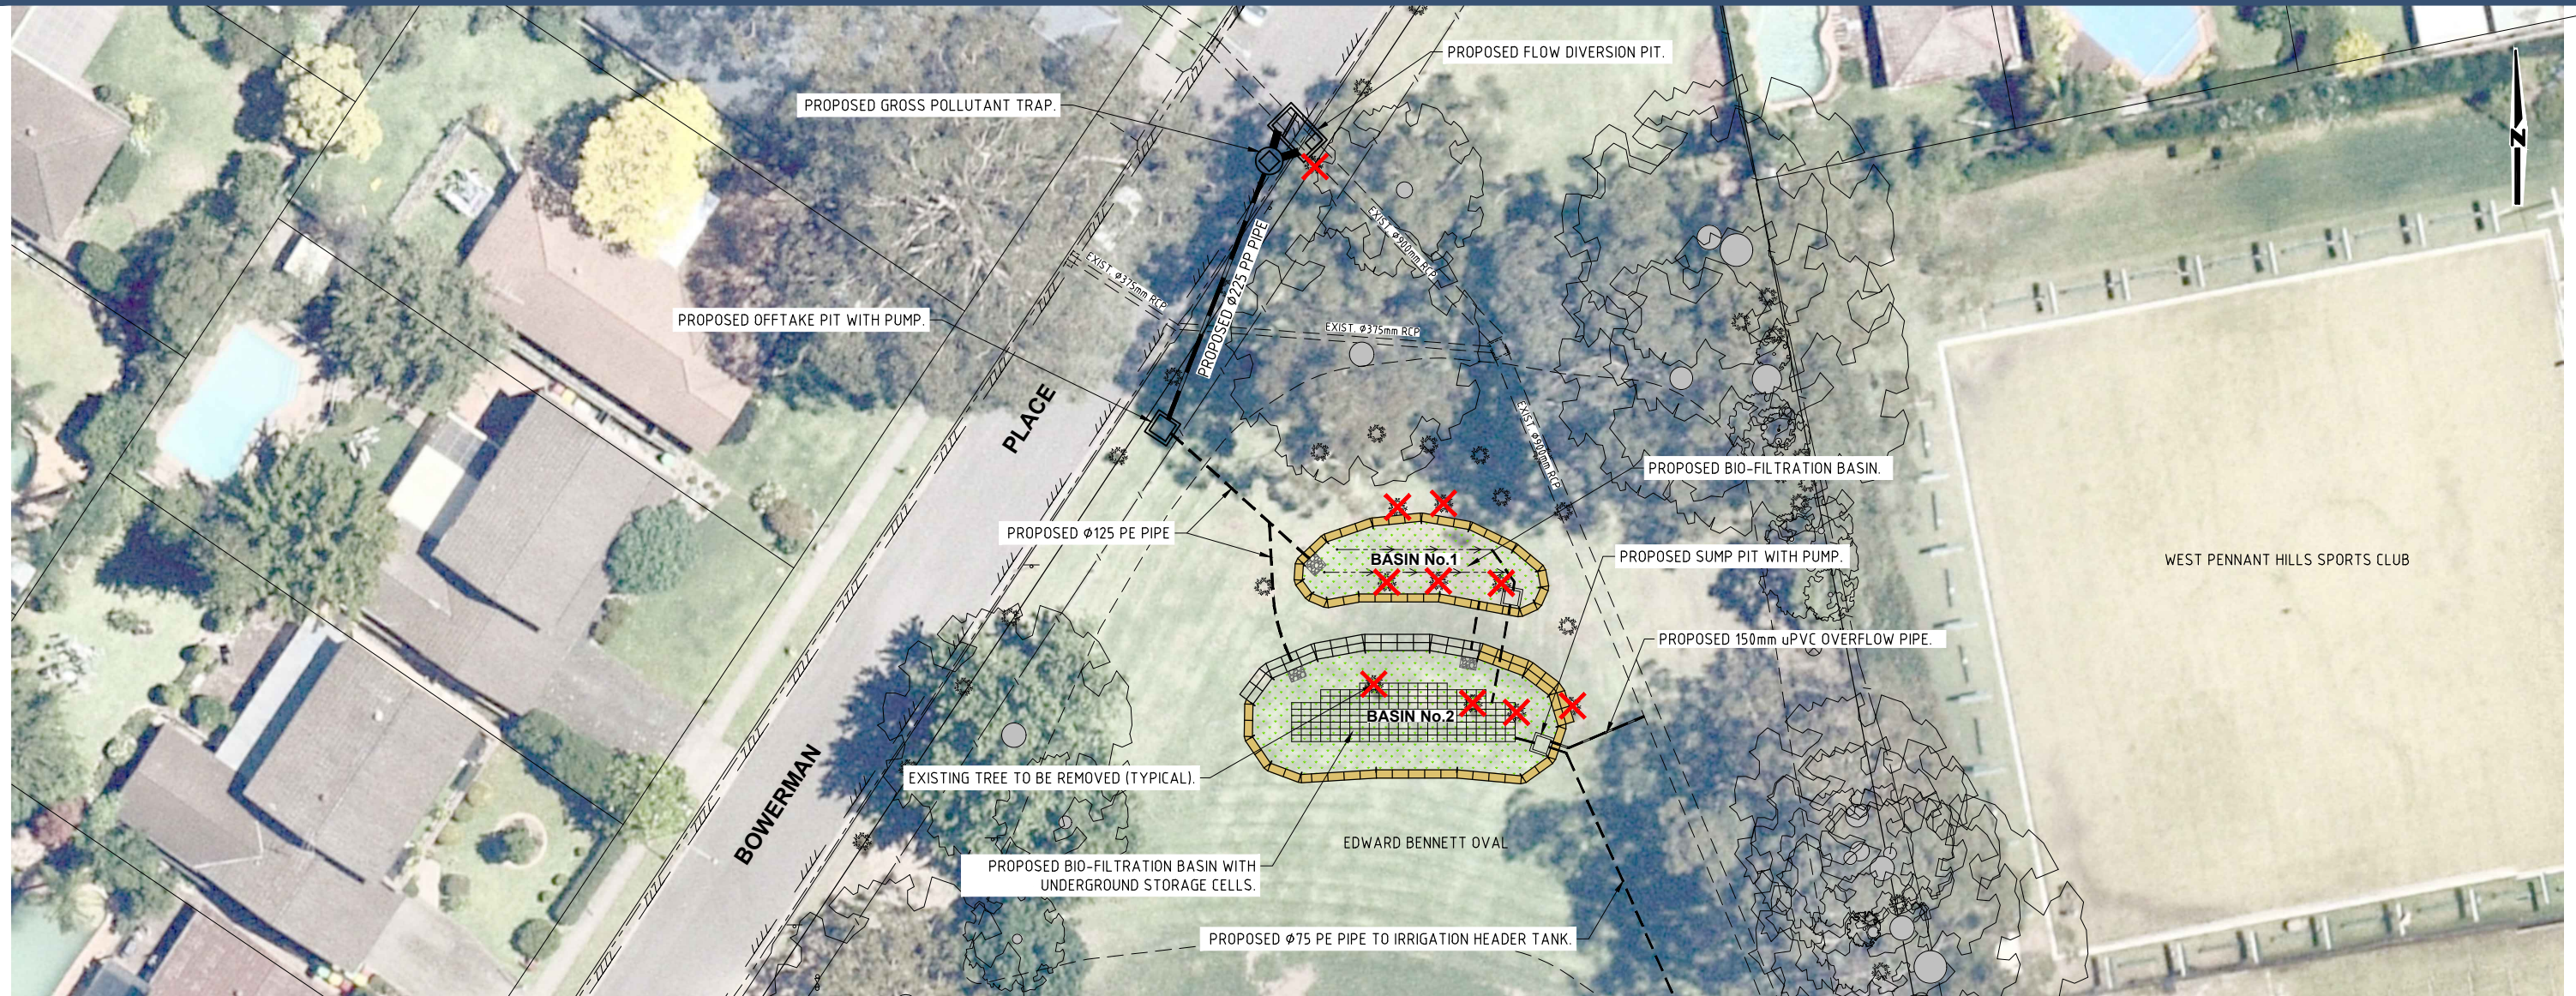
PROPOSED FLOW DIVERSION PIT.

PROPOSED GROSS POLLUTANT TRAP.

N

EXIST. Ø900mm RCP

PROPOSED Ø225 PP PIPE

EXIST. Ø375mm RCP

PROPOSED OFFTAKE PIT WITH PUMP.

EXIST. Ø375mm RCP

EXIST. Ø900mm RCP

PLACE

PROPOSED BIO-FILTRATION BASIN.

PROPOSED Ø125 PE PIPE

BASIN No.1

PROPOSED SUMP PIT WITH PUMP.

WEST PENNANT HILLS SPORTS CLUB

PROPOSED 150mm uPVC OVERFLOW PIPE.

BASIN No.2

BOWERMAN

EXISTING TREE TO BE REMOVED (TYPICAL).

EDWARD BENNETT OVAL

PROPOSED BIO-FILTRATION BASIN WITH UNDERGROUND STORAGE CELLS.

PROPOSED Ø75 PE PIPE TO IRRIGATION HEADER TANK.